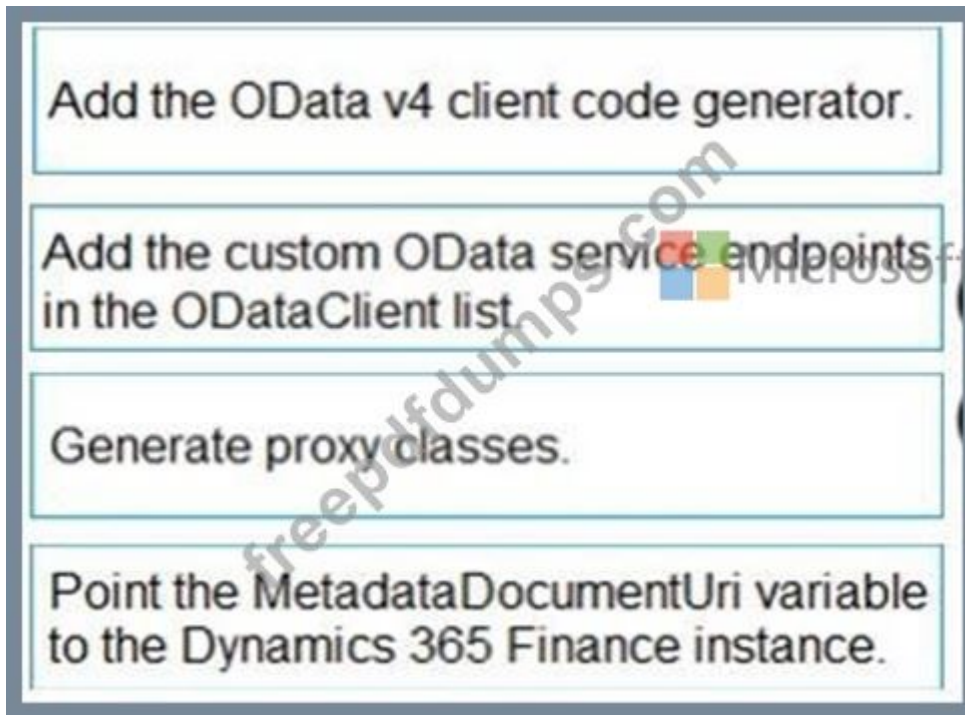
Add the OData v4 client code generator.

Add the custom OData service endpoints in the ODataClient list.

Generate proxy classes.

Point the MetadataDocumentUri variable to the Dynamics 365 Finance instance.

freepdfdumps.com

Microsoft